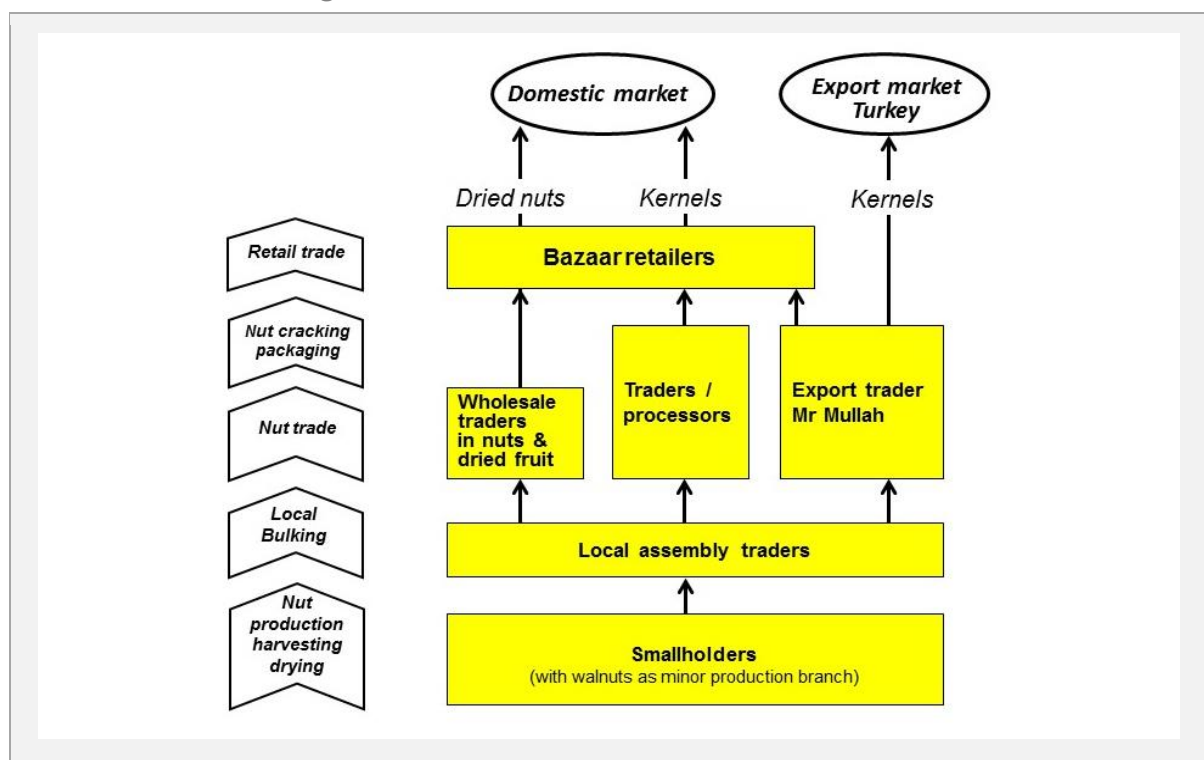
Domestic market

Export market Turkey

Dried nuts

Kernels

Kernels

Retail trade

Bazaar retailers

Nut cracking packaging

Nut trade

Wholesale traders in nuts & dried fruit

Traders / processors

Export trader Mr Mullah

Local Bulking

Local assembly traders

Nut production harvesting drying

Smallholders
(with walnuts as minor production branch)